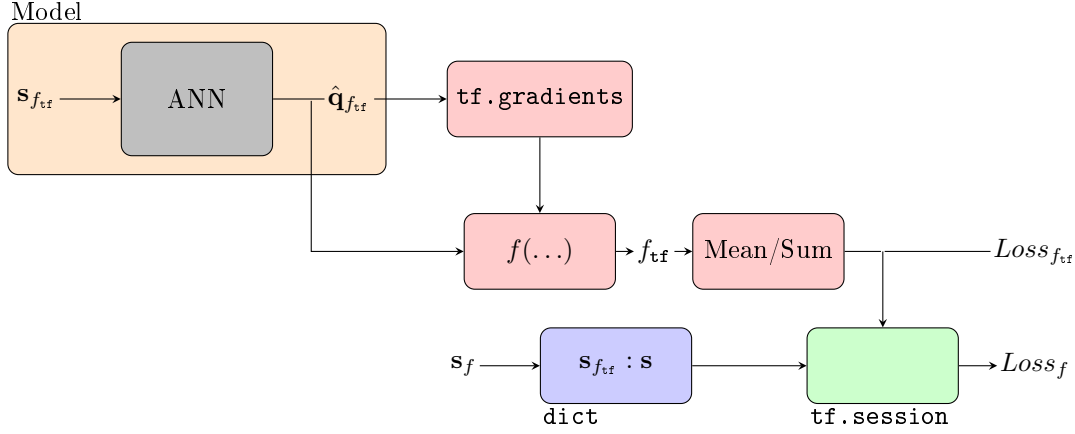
Model

$\mathbf{s}_{f_{\mathtt{tf}}}$

ANN

$\hat{\mathbf{q}}_{f_{\mathtt{tf}}}$

tf.gradients

$f(\ldots)$

$f_{\mathtt{tf}}$

Mean/Sum

$Loss_{f_{\mathtt{tf}}}$

$\mathbf{s}_f$

$\mathbf{s}_{f_{\mathtt{tf}}} : \mathbf{s}$

dict

tf.session

$Loss_f$